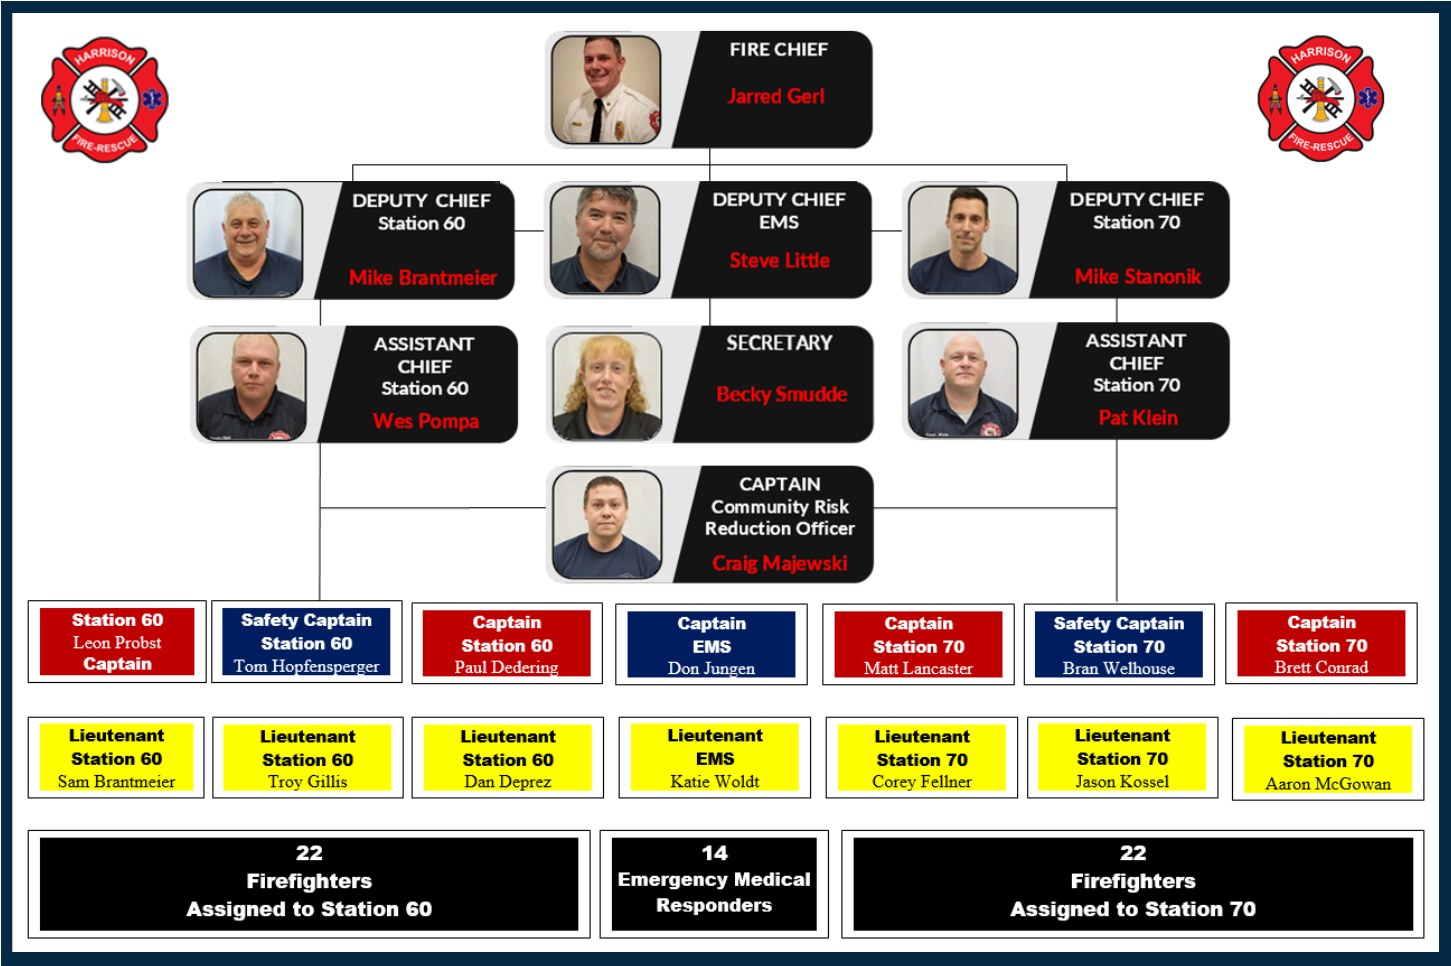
HARRISON FIRE-RESCUE

HARRISON FIRE-RESCUE

FIRE CHIEF
Jarred Gerl

DEPUTY CHIEF
Station 60
Mike Brantmeier

DEPUTY CHIEF
EMS
Steve Little

DEPUTY CHIEF
Station 70
Mike Stanonik

ASSISTANT CHIEF
Station 60
Wes Pompa

SECRETARY
Becky Smudde

ASSISTANT CHIEF
Station 70
Pat Klein

CAPTAIN
Community Risk Reduction Officer
Craig Majewski

Station 60
Leon Probst
Captain

Safety Captain
Station 60
Tom Hopfensperger

Captain
Station 60
Paul Dedering

Captain
EMS
Don Jungen

Captain
Station 70
Matt Lancaster

Safety Captain
Station 70
Bran Welhouse

Captain
Station 70
Brett Conrad

Lieutenant
Station 60
Sam Brantmeier

Lieutenant
Station 60
Troy Gillis

Lieutenant
Station 60
Dan Deprez

Lieutenant
EMS
Katie Woldt

Lieutenant
Station 70
Corey Fellner

Lieutenant
Station 70
Jason Kossel

Lieutenant
Station 70
Aaron McGowan

22
Firefighters
Assigned to Station 60

14
Emergency Medical
Responders

22
Firefighters
Assigned to Station 70